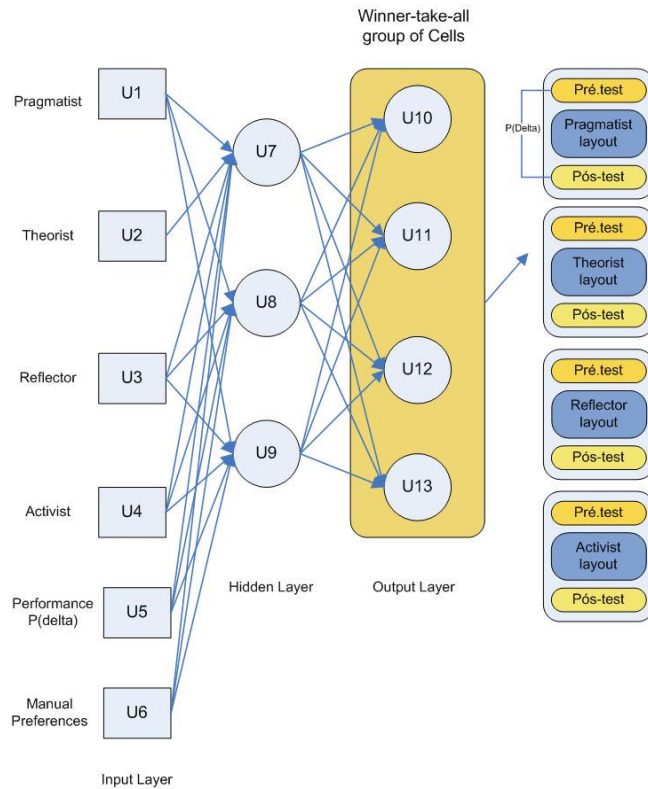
Winner-take-all group of Cells

Pragmatist
U1

Theorist
U2

Reflector
U3

Activist
U4

Performance P(delta)
U5

Manual Preferences
U6

Input Layer

U7
U8
U9

Hidden Layer

U10
U11
U12
U13

Output Layer

Pré.test
P(Delta)
Pragmatist layout
Pós-test

Pré.test
Theorist layout
Pós-test

Pré.test
Reflector layout
Pós-test

Pré.test
Activist layout
Pós-test